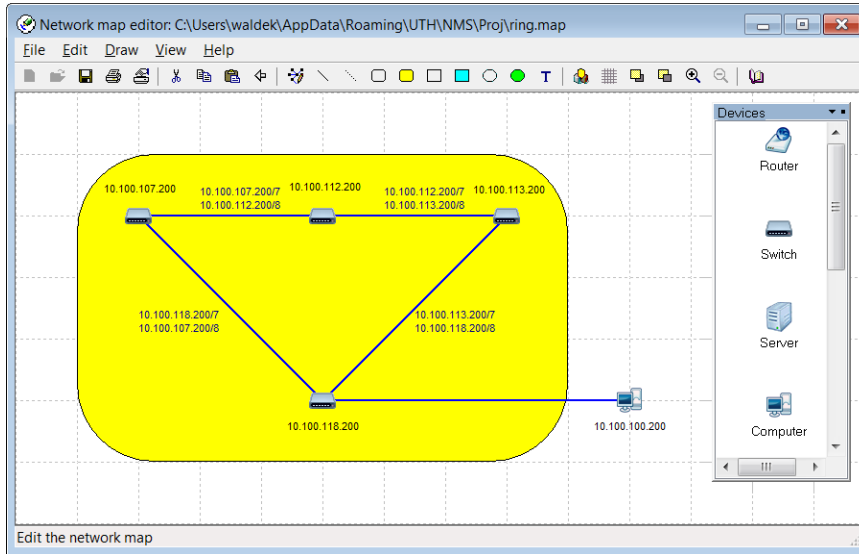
Network map editor: C:\Users\waldek\AppData\Roaming\UTH\NMS\Proj\ring.map

File Edit Draw View Help

10.100.107.200
10.100.107.200/7
10.100.112.200/8
10.100.112.200
10.100.112.200/7
10.100.113.200/8
10.100.113.200

10.100.118.200/7
10.100.107.200/8

10.100.113.200/7
10.100.118.200/8

10.100.118.200

10.100.100.200

Devices
Router
Switch
Server
Computer

Edit the network map